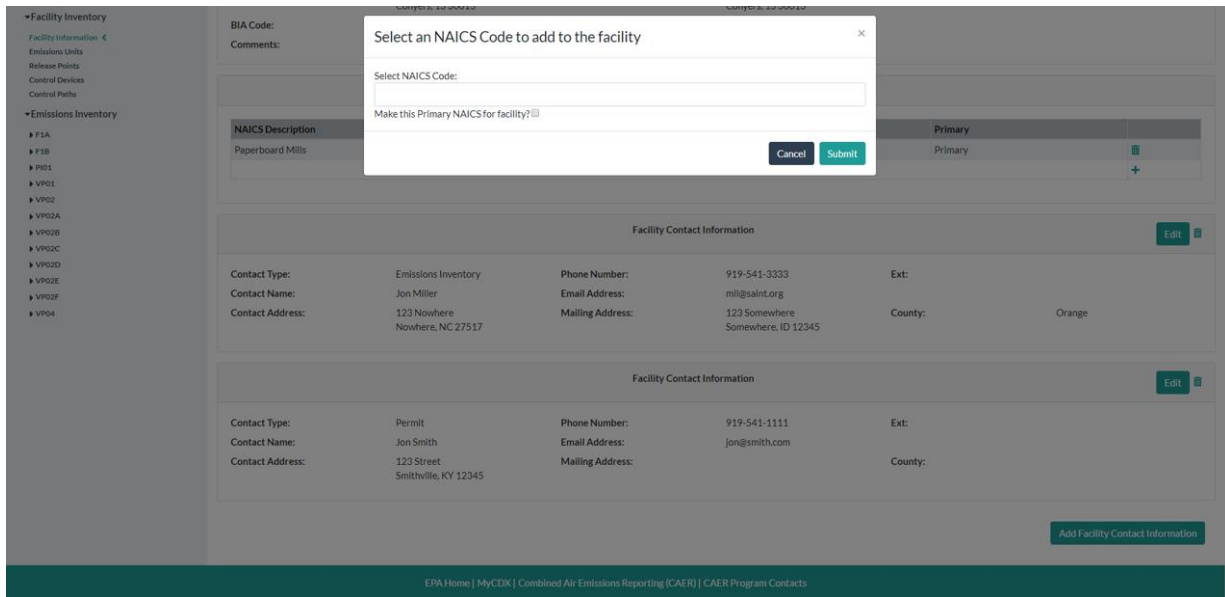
▾Facility Inventory
Facility Information ‹
Emissions Units
Release Points
Control Devices
Control Paths
▾Emissions Inventory
▸F1A
▸F1B
▸PI01
▸VP01
▸VP02
▸VP02A
▸VP02B
▸VP02C
▸VP02D
▸VP02E
▸VP02F
▸VP04

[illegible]
BIA Code:
Comments:

Select an NAICS Code to add to the facility
×
Select NAICS Code:
Make this Primary NAICS for facility?
Cancel Submit

| NAICS Description | Primary | |
|---|---|---|
| Paperboard Mills | Primary | |

Facility Contact Information
Edit

| Contact Type: | Emissions Inventory | Phone Number: | 919-541-3333 | Ext: | |
|---|---|---|---|---|---|
| Contact Name: | Jon Miller | Email Address: | mil@saint.org | | |
| Contact Address: | 123 Nowhere Nowhere, NC 27517 | Mailing Address: | 123 Somewhere Somewhere, ID 12345 | County: | Orange |

Facility Contact Information
Edit

| Contact Type: | Permit | Phone Number: | 919-541-1111 | Ext: |
|---|---|---|---|---|
| Contact Name: | Jon Smith | Email Address: | jon@smith.com | |
| Contact Address: | 123 Street Smithville, KY 12345 | Mailing Address: | | County: |

Add Facility Contact Information

EPA Home | MyCDX | Combined Air Emissions Reporting (CAER) | CAER Program Contacts